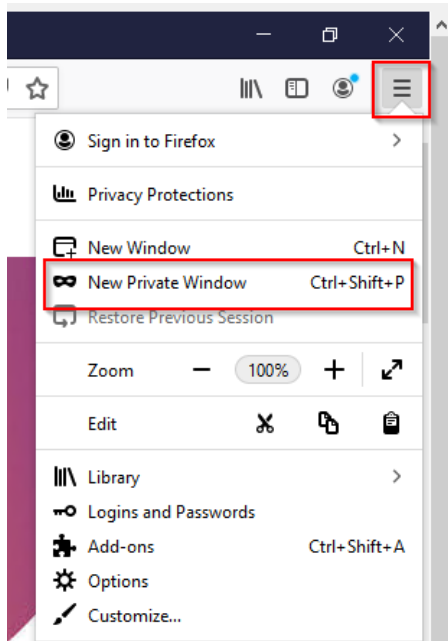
Sign in to Firefox

Privacy Protections

New Window Ctrl+N
New Private Window Ctrl+Shift+P
Restore Previous Session

Zoom − 100% +

Edit

Library
Logins and Passwords
Add-ons Ctrl+Shift+A
Options
Customize...